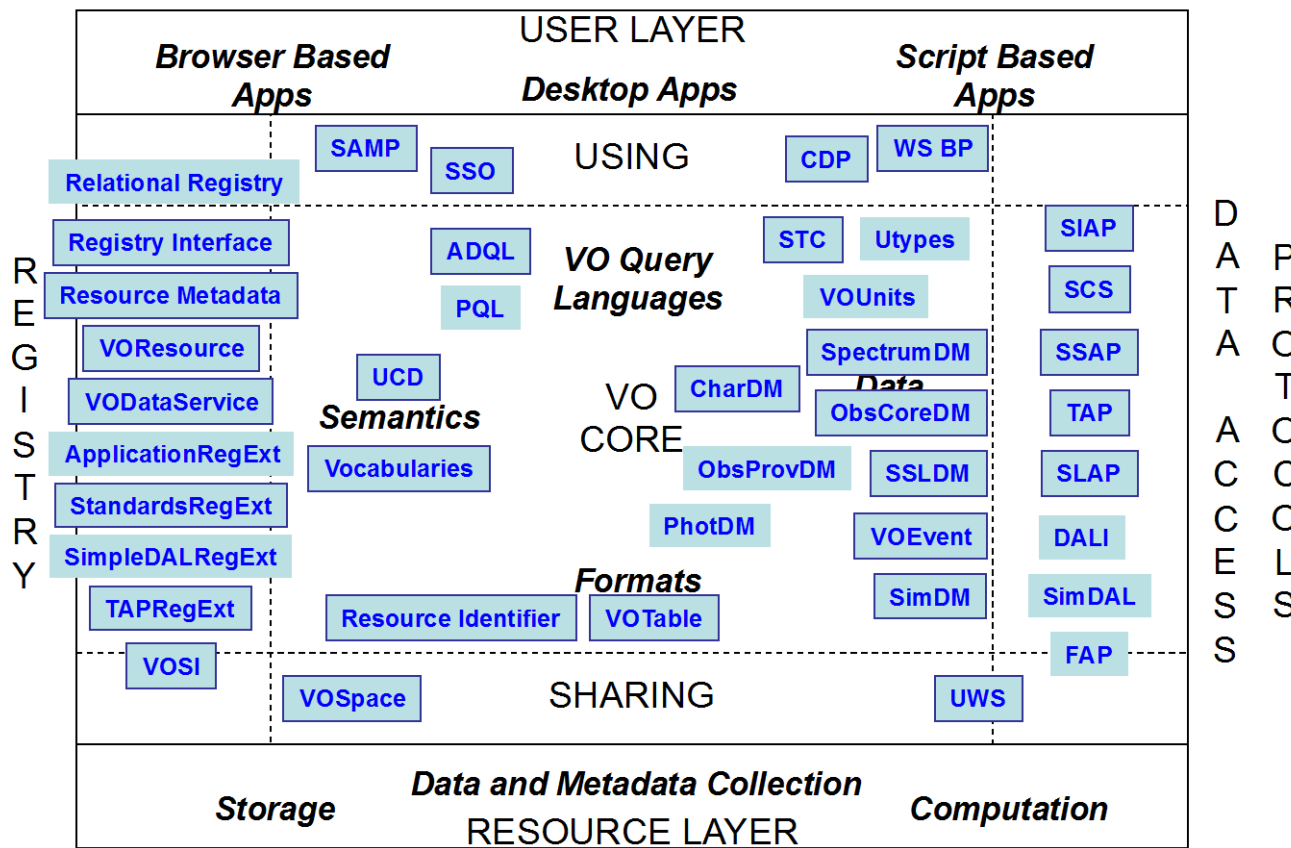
USER LAYER

Browser Based Apps

Desktop Apps

Script Based Apps

SAMP

SSO

USING

CDP

WS BP

Relational Registry

REGISTRY

Registry Interface

Resource Metadata

VOResource

VODataService

ApplicationRegExt

StandardsRegExt

SimpleDALRegExt

TAPRegExt

VOSI

ADQL

PQL

VO Query Languages

STC

Utypes

VOUnits

SpectrumDM

UCD

Semantics

Vocabularies

VO CORE

CharDM

Data

ObsCoreDM

ObsProvDM

SSLDM

PhotDM

VOEvent

Formats

Resource Identifier

VOTable

SimDM

DATA ACCESS

PROTOCOLS

SIAP

SCS

SSAP

TAP

SLAP

DALI

SimDAL

FAP

SHARING

VOSpace

UWS

Storage

Data and Metadata Collection

Computation

RESOURCE LAYER